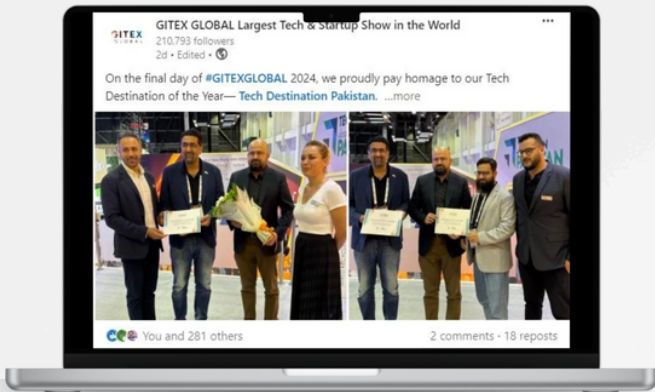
GITEX GLOBAL

GITEX GLOBAL Largest Tech & Startup Show in the World
210,793 followers
2d • Edited •

On the final day of #GITEXGLOBAL 2024, we proudly pay homage to our Tech Destination of the Year— Tech Destination Pakistan. ...more

You and 281 others
2 comments • 18 reposts